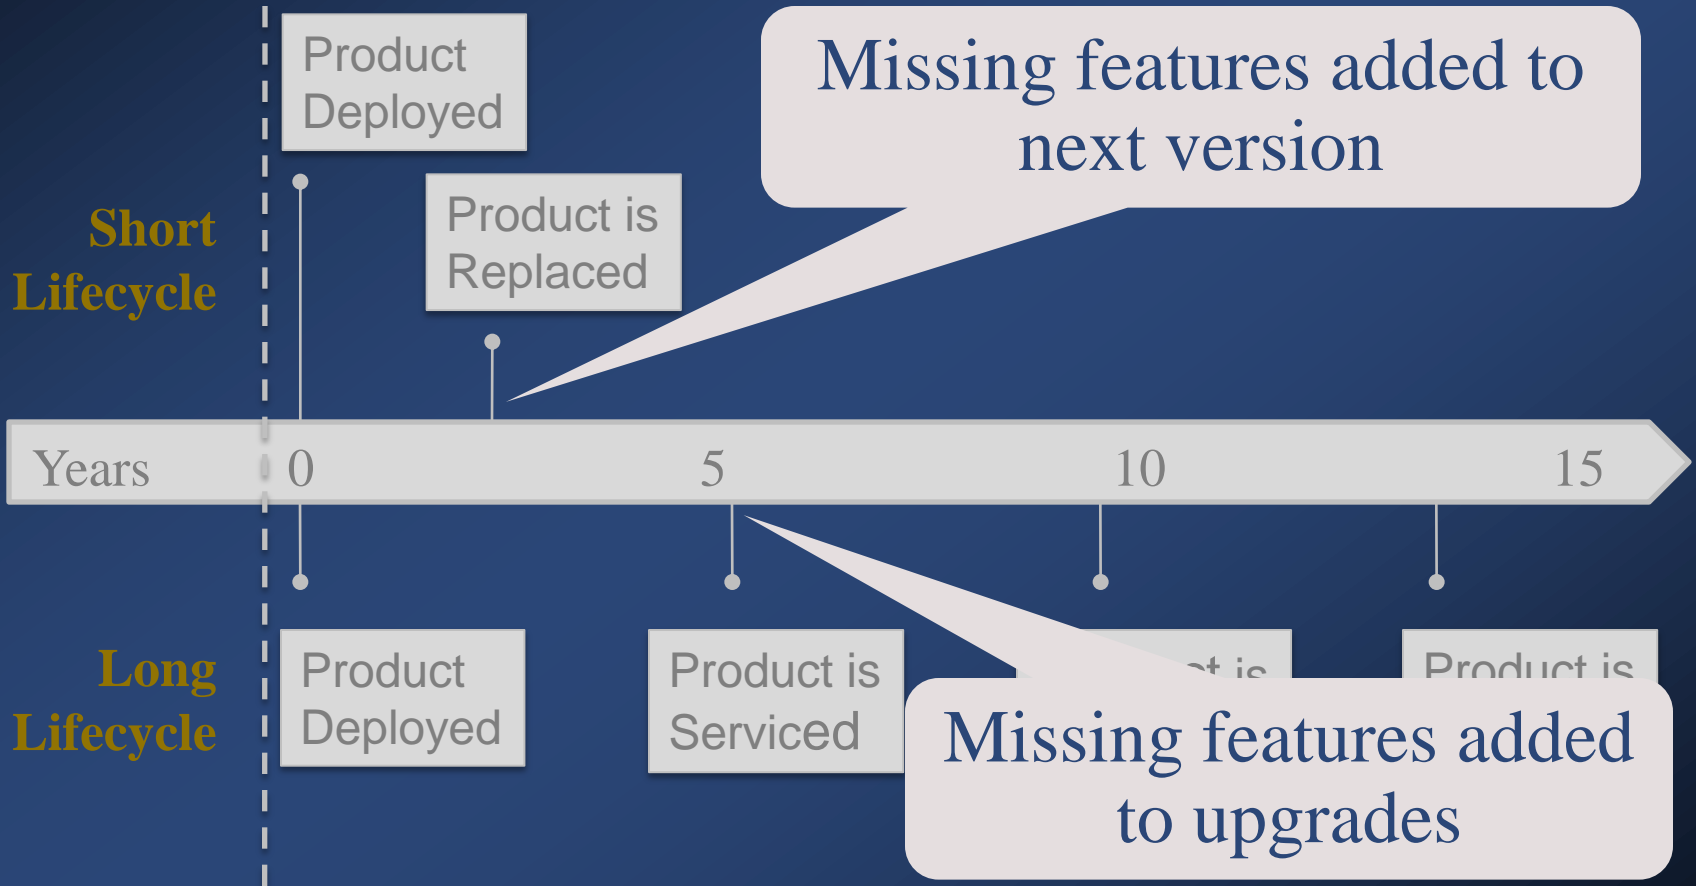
Product Deployed

Missing features added to next version

Short Lifecycle

Product is Replaced

Years 0 5 10 15

Long Lifecycle

Product Deployed

Product is Serviced

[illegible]ct is

Product is

Missing features added to upgrades